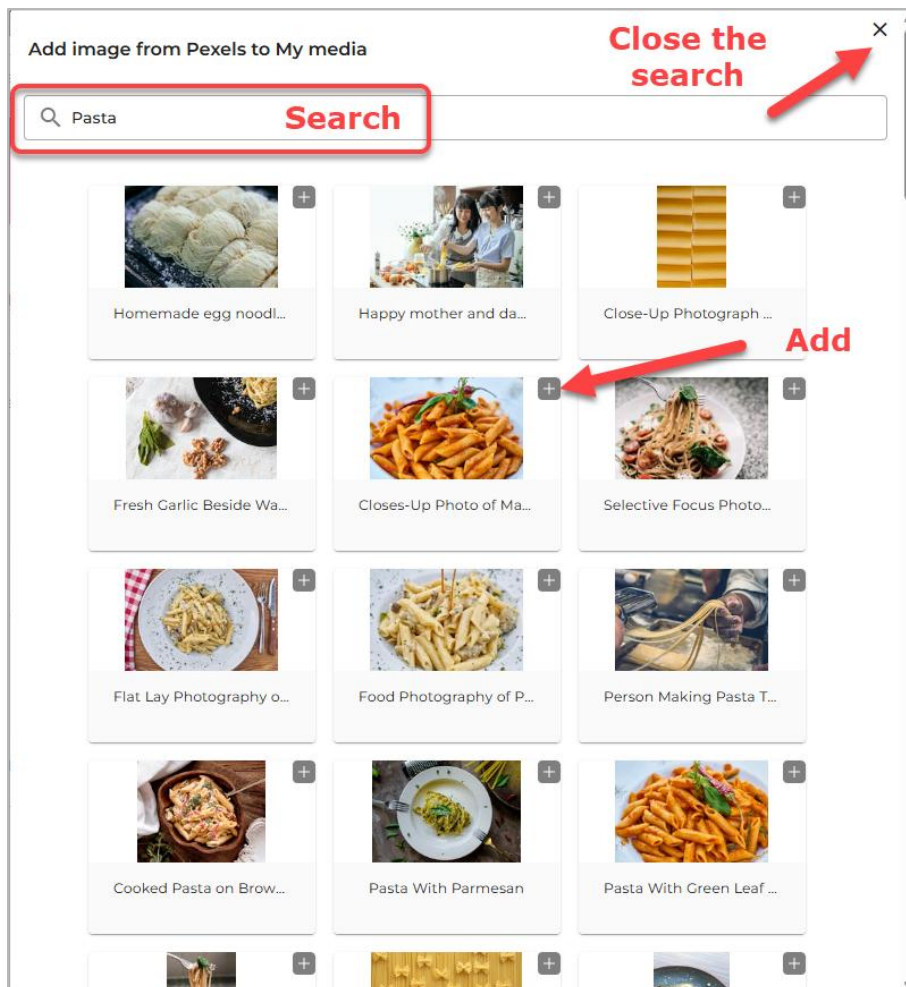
Add image from Pexels to My media

Close the search

×

Pasta

Search

Homemade egg noodl...

Happy mother and da...

Close-Up Photograph ...

Add

Fresh Garlic Beside Wa...

Closes-Up Photo of Ma...

Selective Focus Photo...

Flat Lay Photography o...

Food Photography of P...

Person Making Pasta T...

Cooked Pasta on Brow...

Pasta With Parmesan

Pasta With Green Leaf ...